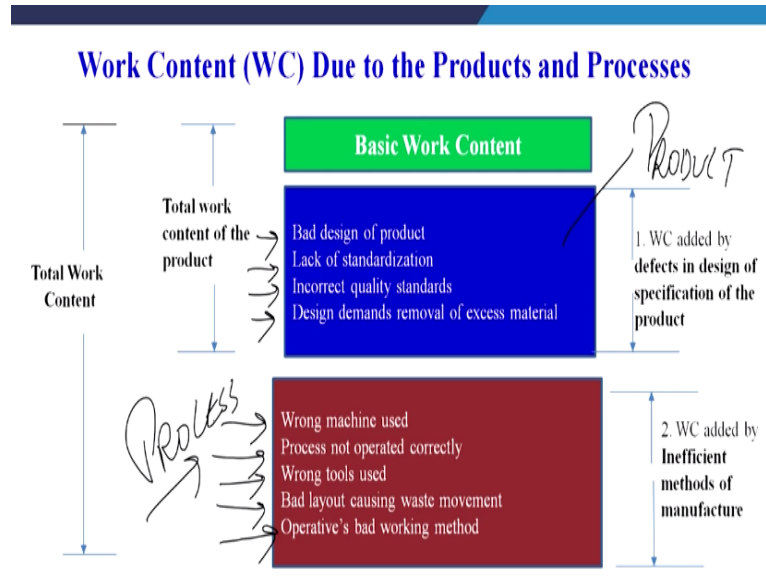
Work Content (WC) Due to the Products and Processes

Total Work Content

Total work content of the product

Basic Work Content

PRODUCT

Bad design of product
Lack of standardization
Incorrect quality standards
Design demands removal of excess material

1. WC added by defects in design of specification of the product

PROCESS

Wrong machine used
Process not operated correctly
Wrong tools used
Bad layout causing waste movement
Operative's bad working method

2. WC added by Inefficient methods of manufacture